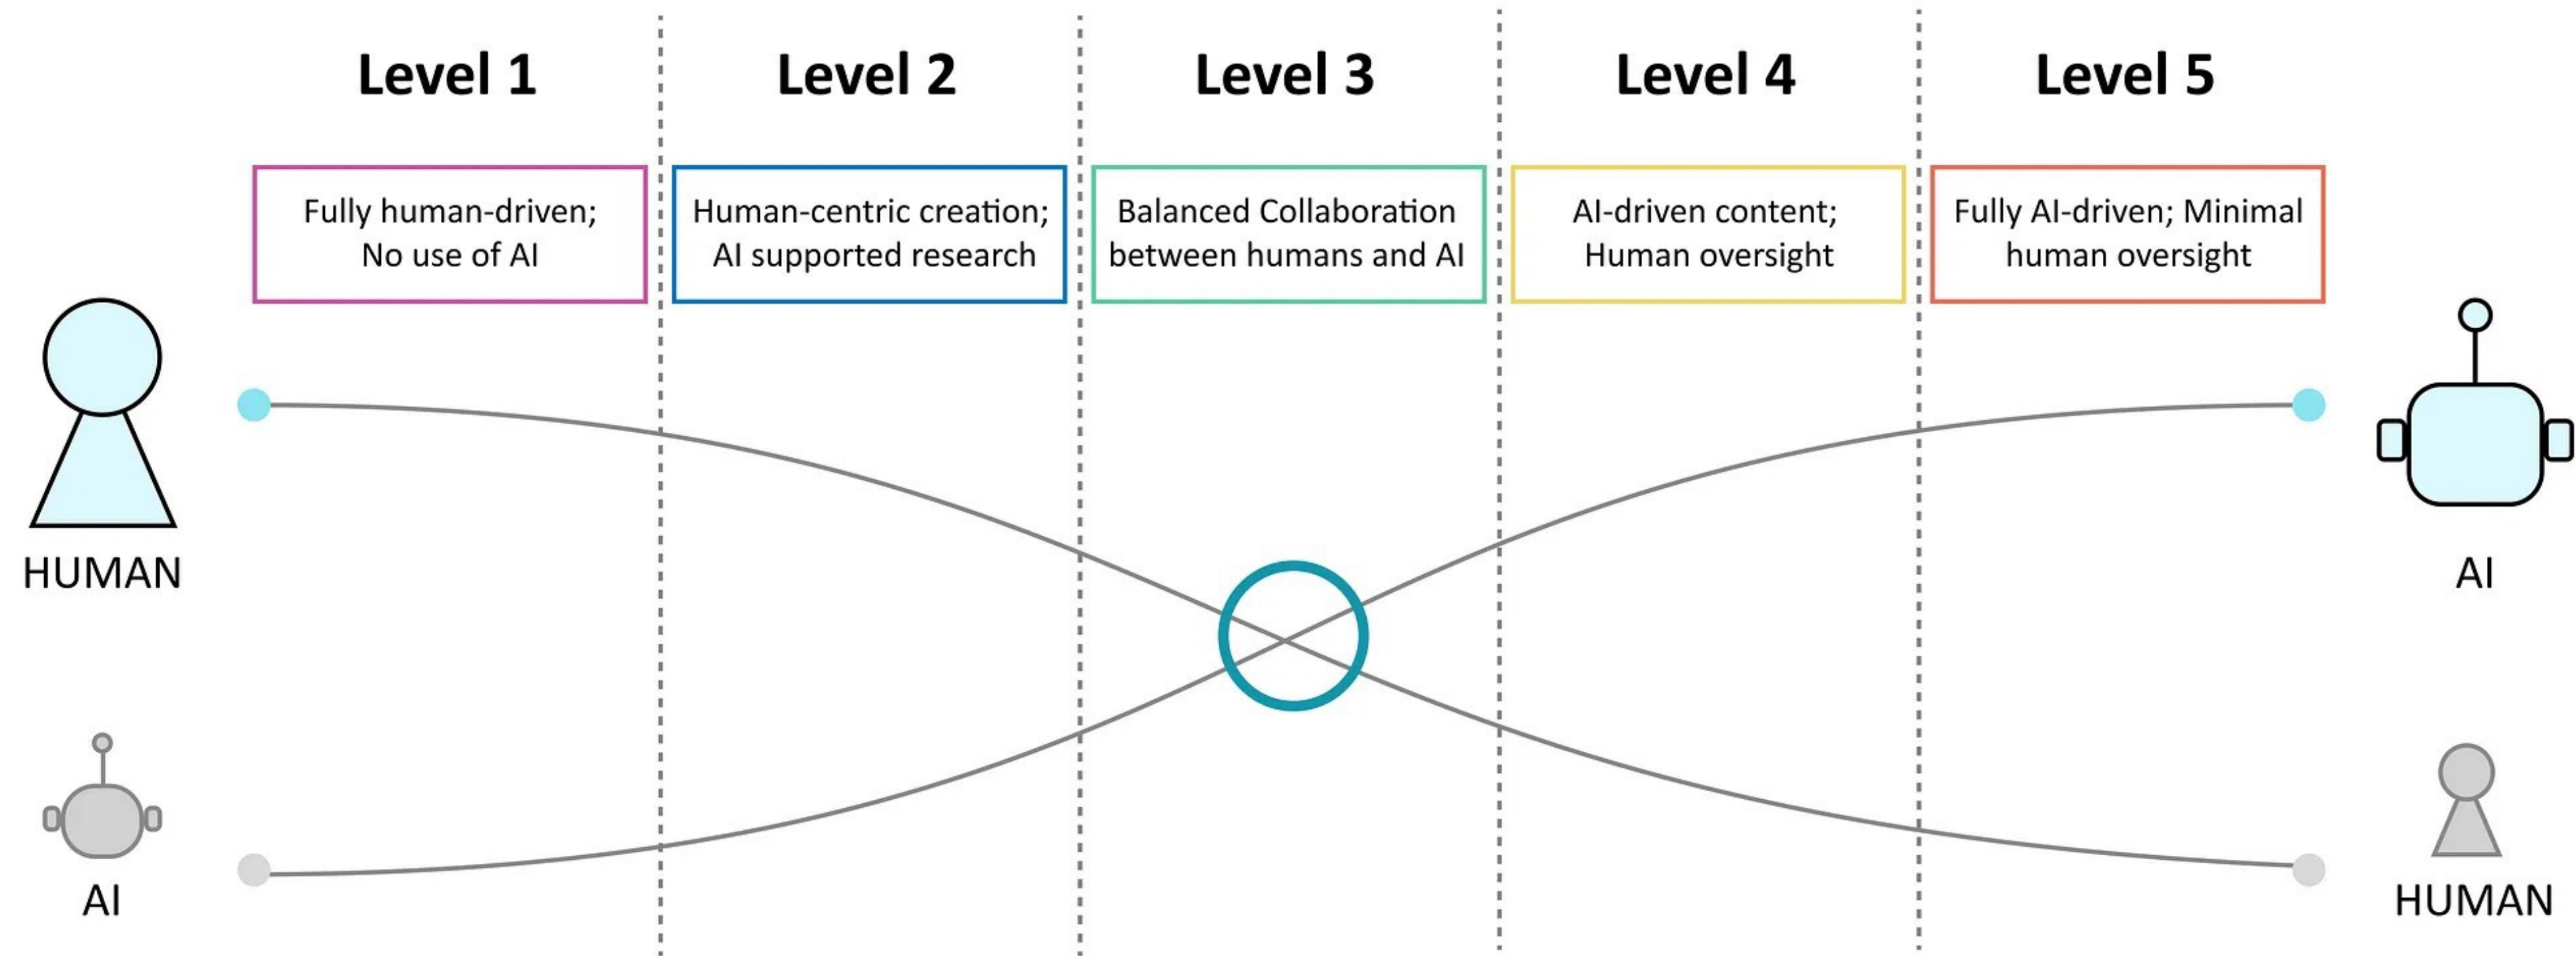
Level 1

Fully human-driven; No use of AI

Level 2

Human-centric creation; AI supported research

Level 3

Balanced Collaboration between humans and AI

Level 4

AI-driven content; Human oversight

Level 5

Fully AI-driven; Minimal human oversight

HUMAN

AI

AI

HUMAN